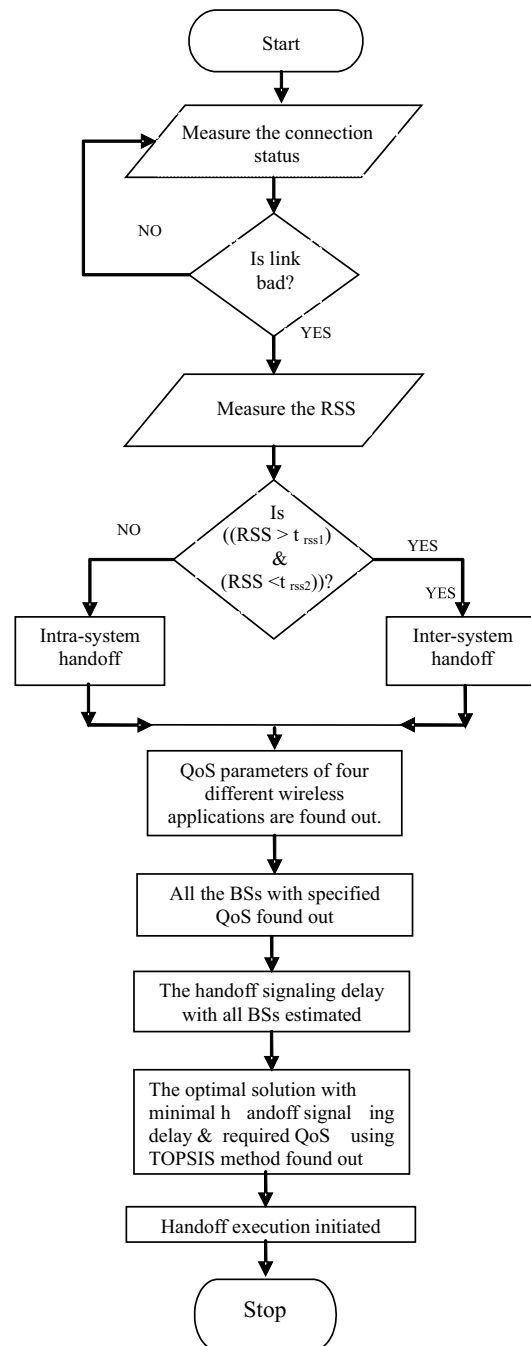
Start

Measure the connection status

NO

Is link bad?

YES

Measure the RSS

NO

Is ((RSS > $t_{rss1}$) & (RSS < $t_{rss2}$))?

YES

YES

Intra-system handoff

Inter-system handoff

QoS parameters of four different wireless applications are found out.

All the BSs with specified QoS found out

The handoff signaling delay with all BSs estimated

The optimal solution with minimal h andoff signal ing delay & required QoS using TOPSIS method found out

Handoff execution initiated

Stop